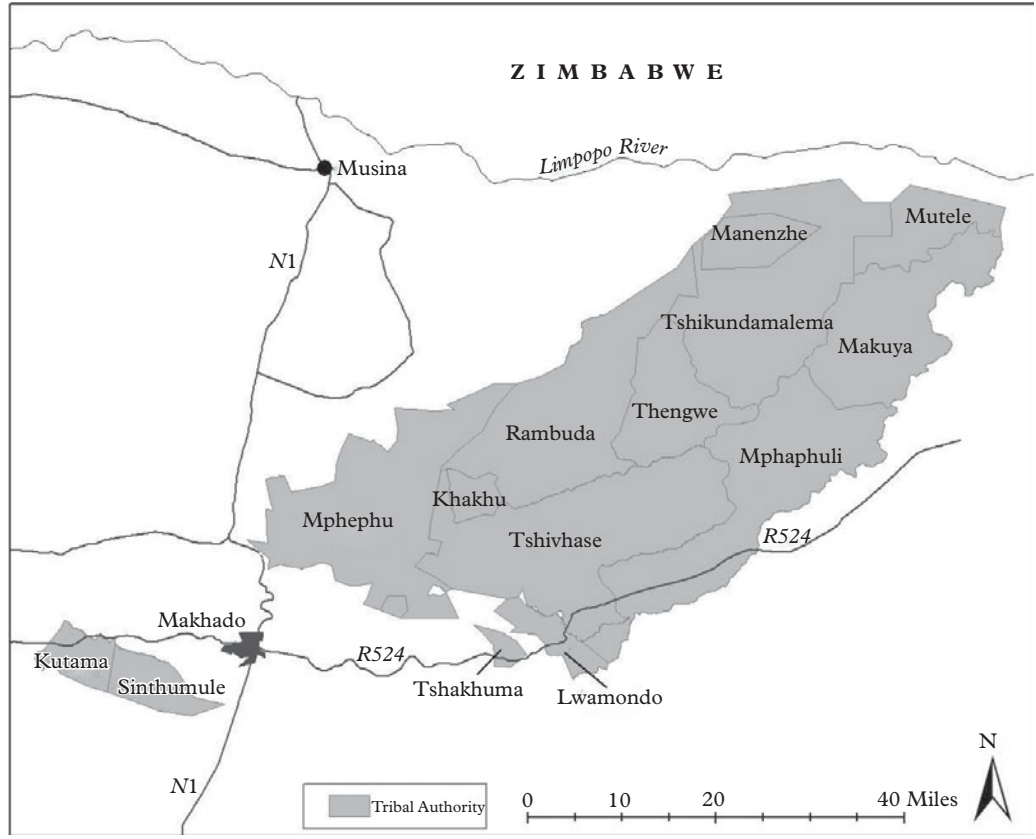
Z I M B A B W E

Limpopo River

Musina

N1

Manenzhe

Mutele

Tshikundamalema

Makuya

Thengwe

Rambuda

Mphaphuli

Khakhu

Mphephu

Tshivhase

R524

Makhado

R524

Kutama

Sinthumule

Tshakhuma

Lwamondo

N1

Tribal Authority

0 10 20 40 Miles

N